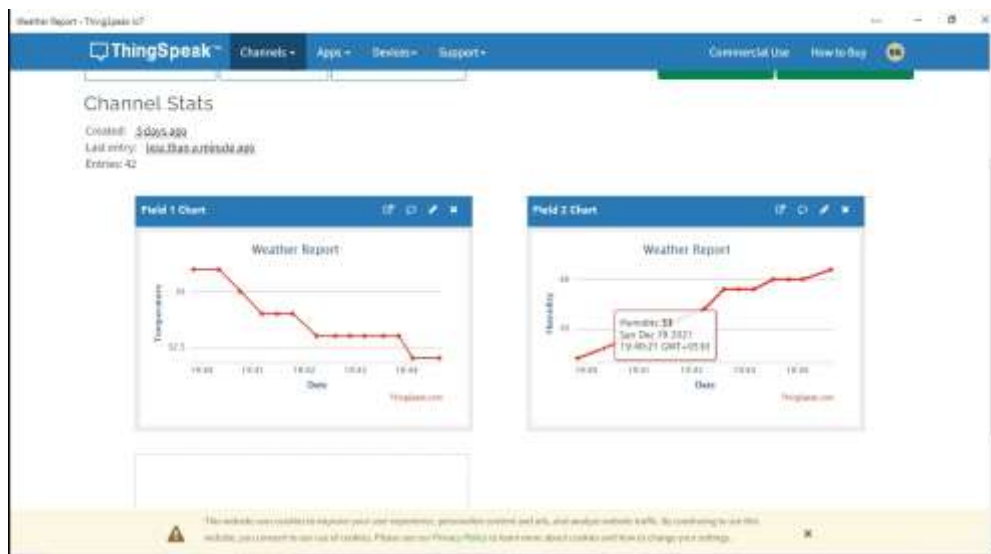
Weather Report - ThingSpeak IoT

ThingSpeak™ Channels ▾ Apps ▾ Devices ▾ Support ▾ Commercial Use How to Buy

Channel Stats

Created: 5 days ago
Last entry: less than a minute ago
Entries: 42

Field 1 Chart

Weather Report

Temperature

33

32.5

19:40 19:41 19:42 19:43 19:44

Date

ThingSpeak.com

Field 2 Chart

Weather Report

Humidity

60

55

Humidity: 53
Sun Dec 19 2021
19:40:21 GMT+05:30

19:40 19:41 19:42 19:43 19:44

Date

ThingSpeak.com

This website uses cookies to improve your user experience, personalize content and ads, and analyze website traffic. By continuing to use this website, you consent to our use of cookies. Please see our Privacy Policy to learn more about cookies and how to change your settings.